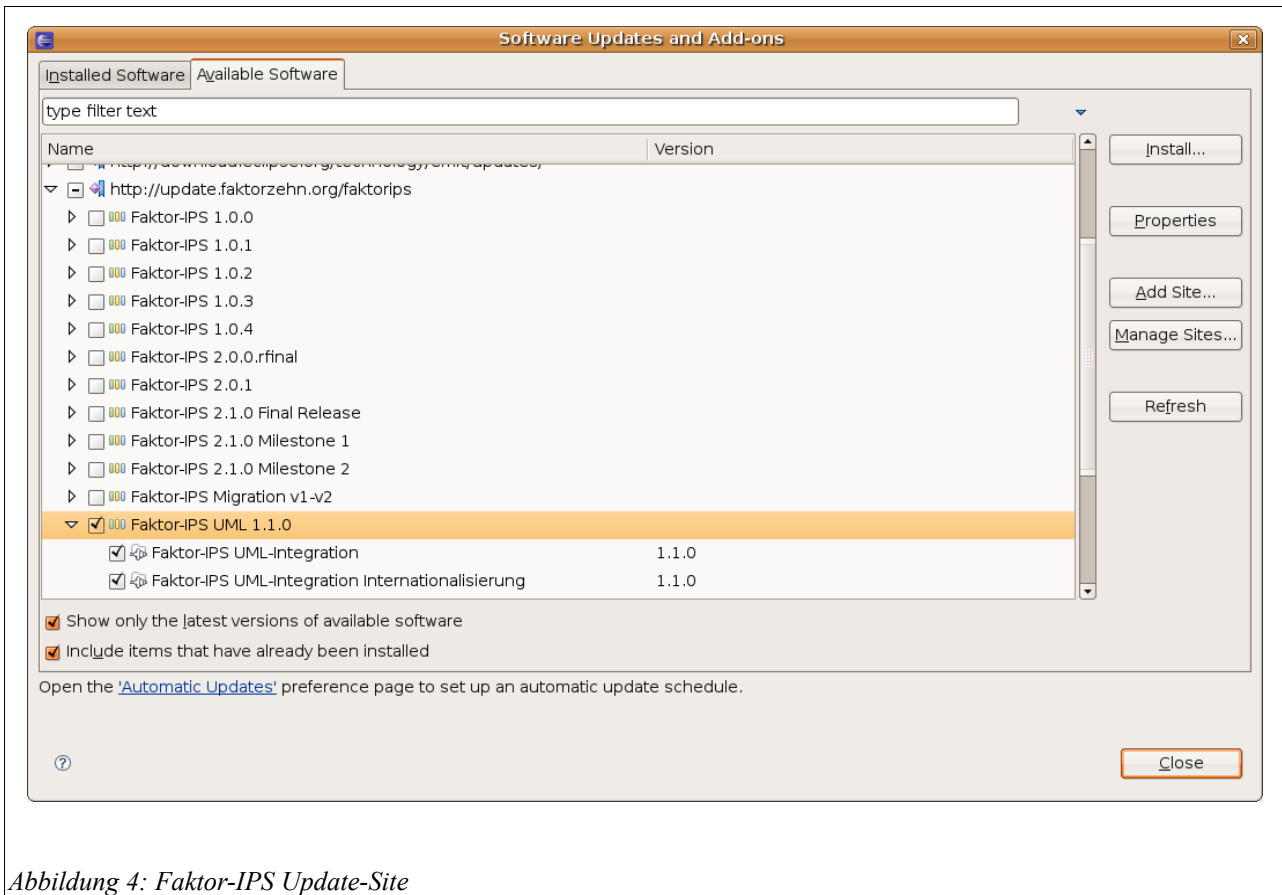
Software Updates and Add-ons

Installed Software | Available Software

type filter text

| Name | Version |
|---|---|
| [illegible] | |
| http://update.faktorzehn.org/faktorips | |
| Faktor-IPS 1.0.0 | |
| Faktor-IPS 1.0.1 | |
| Faktor-IPS 1.0.2 | |
| Faktor-IPS 1.0.3 | |
| Faktor-IPS 1.0.4 | |
| Faktor-IPS 2.0.0.rfinal | |
| Faktor-IPS 2.0.1 | |
| Faktor-IPS 2.1.0 Final Release | |
| Faktor-IPS 2.1.0 Milestone 1 | |
| Faktor-IPS 2.1.0 Milestone 2 | |
| Faktor-IPS Migration v1-v2 | |
| Faktor-IPS UML 1.1.0 | |
| Faktor-IPS UML-Integration | 1.1.0 |
| Faktor-IPS UML-Integration Internationalisierung | 1.1.0 |

Install...

Properties

Add Site...

Manage Sites...

Refresh

Show only the latest versions of available software

Include items that have already been installed

Open the 'Automatic Updates' preference page to set up an automatic update schedule.

?

Close

Abbildung 4: Faktor-IPS Update-Site